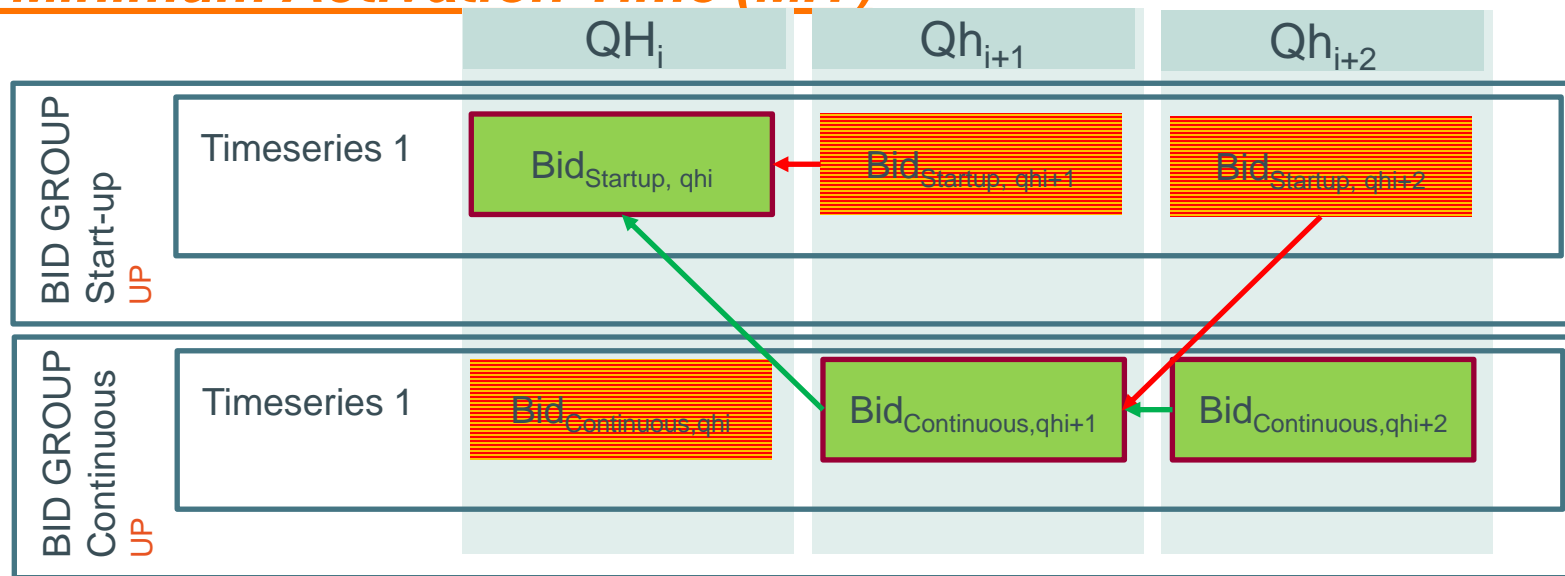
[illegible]

$QH_i$ | $Qh_{i+1}$ | $Qh_{i+2}$

BID GROUP Start-up UP

Timeseries 1

$Bid_{Startup,\ qhi}$

$Bid_{Startup,\ qhi+1}$

$Bid_{Startup,\ qhi+2}$

BID GROUP Continuous UP

Timeseries 1

$Bid_{Continuous,qhi}$

$Bid_{Continuous,qhi+1}$

$Bid_{Continuous,qhi+2}$